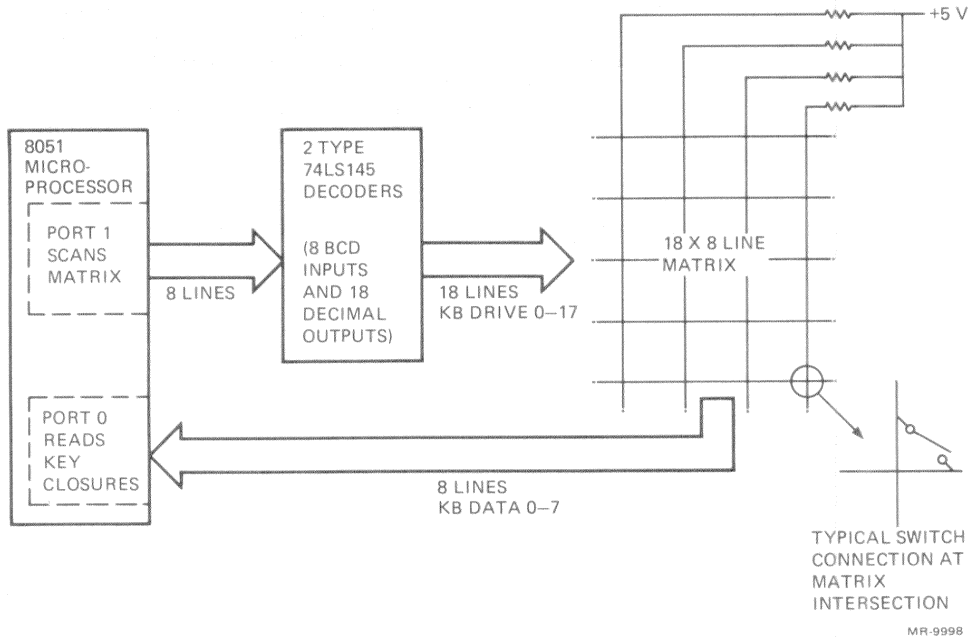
+5 V

8051 MICRO-PROCESSOR

PORT 1 SCANS MATRIX

8 LINES

2 TYPE 74LS145 DECODERS

(8 BCD INPUTS AND 18 DECIMAL OUTPUTS)

18 LINES KB DRIVE 0–17

18 X 8 LINE MATRIX

PORT 0 READS KEY CLOSURES

8 LINES KB DATA 0–7

TYPICAL SWITCH CONNECTION AT MATRIX INTERSECTION

MR-9998